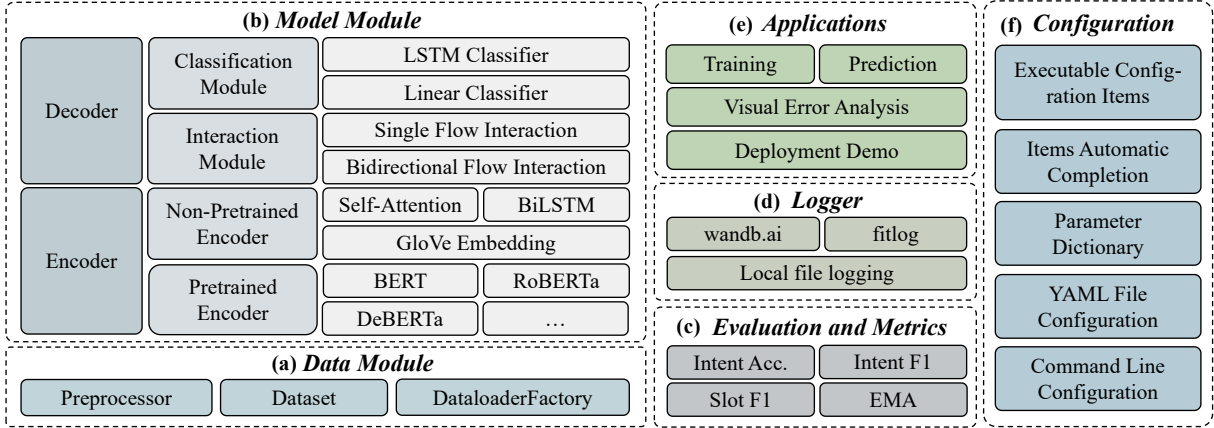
(b) *Model Module*

Decoder

Classification Module

LSTM Classifier

Linear Classifier

Interaction Module

Single Flow Interaction

Bidirectional Flow Interaction

Encoder

Non-Pretrained Encoder

Self-Attention

BiLSTM

GloVe Embedding

Pretrained Encoder

BERT

RoBERTa

DeBERTa

…

(a) *Data Module*

Preprocessor

Dataset

DataloaderFactory

(e) *Applications*

Training

Prediction

Visual Error Analysis

Deployment Demo

(d) *Logger*

wandb.ai

fitlog

Local file logging

(c) *Evaluation and Metrics*

Intent Acc.

Intent F1

Slot F1

EMA

(f) *Configuration*

Executable Configration Items

Items Automatic Completion

Parameter Dictionary

YAML File Configuration

Command Line Configuration